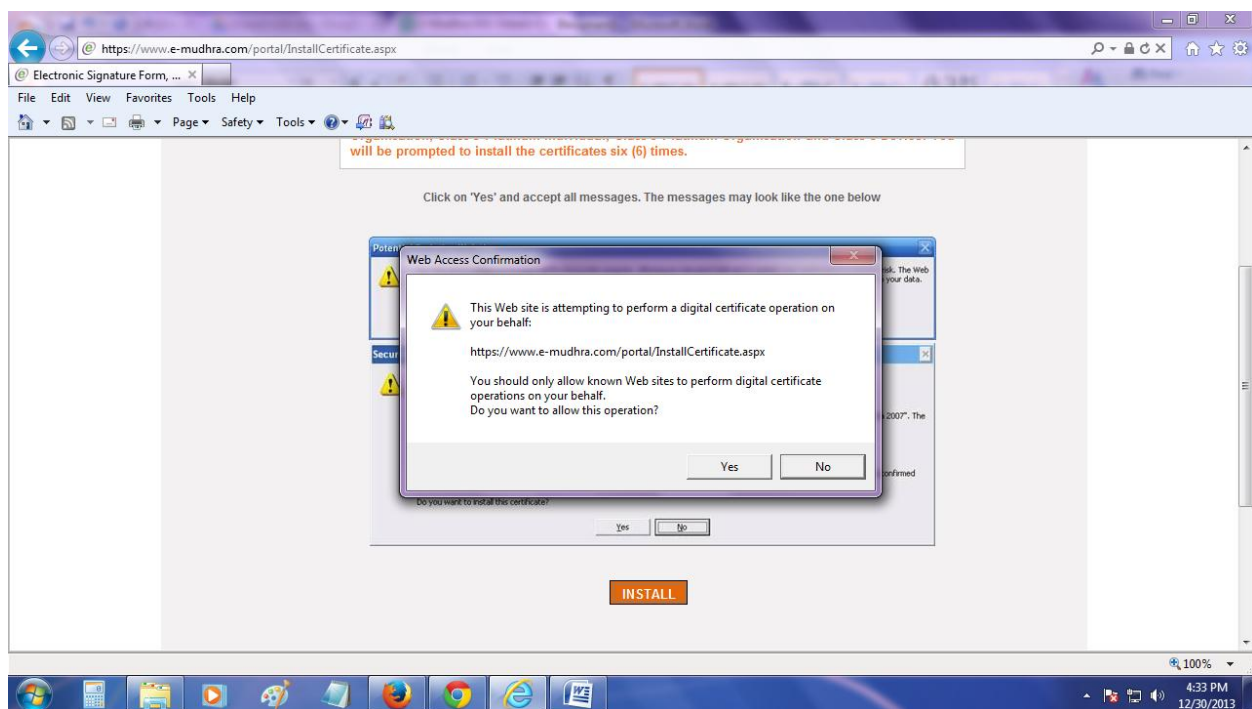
https://www.e-mudhra.com/portal/InstallCertificate.aspx

Electronic Signature Form, ...

File Edit View Favorites Tools Help

Page ▾ Safety ▾ Tools ▾

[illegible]
will be prompted to install the certificates six (6) times.

Click on 'Yes' and accept all messages. The messages may look like the one below

Poten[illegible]

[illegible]sk. The Web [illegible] your data.

Secur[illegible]

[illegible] 2007". The

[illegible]onfirmed

Do you want to install this certificate?

Yes No

Web Access Confirmation

This Web site is attempting to perform a digital certificate operation on your behalf:

https://www.e-mudhra.com/portal/InstallCertificate.aspx

You should only allow known Web sites to perform digital certificate operations on your behalf.
Do you want to allow this operation?

Yes No

INSTALL

100%

4:33 PM
12/30/2013